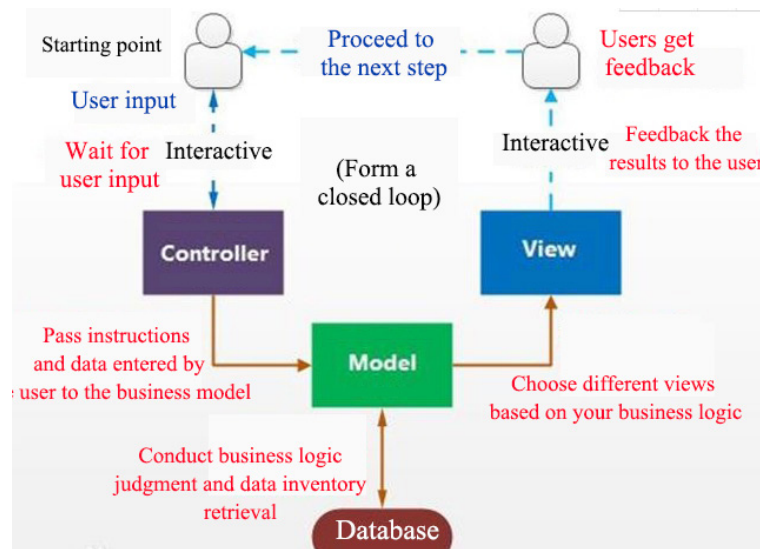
Starting point

Proceed to the next step

Users get feedback

User input

Wait for user input

Interactive

(Form a closed loop)

Interactive

Feedback the results to the user

Controller

View

Pass instructions and data entered by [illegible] user to the business model

Model

Choose different views based on your business logic

Conduct business logic judgment and data inventory retrieval

Database